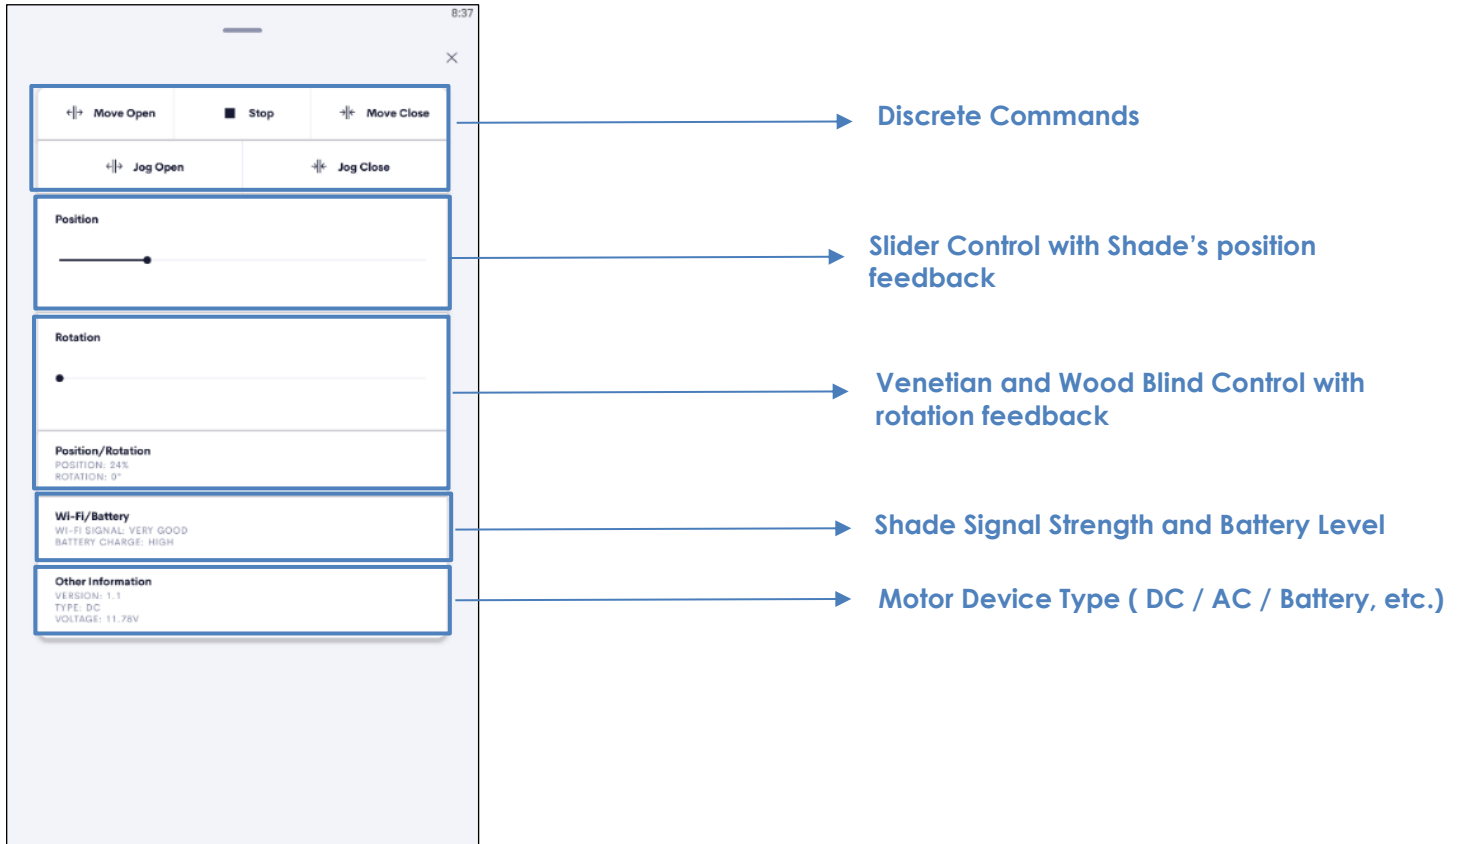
8:37

×

Move Open | Stop | Move Close

Jog Open | Jog Close

Position

Rotation

Position/Rotation
POSITION: 24%
ROTATION: 0°

Wi-Fi/Battery
WI-FI SIGNAL: VERY GOOD
BATTERY CHARGE: HIGH

Other Information
VERSION: 1.1
TYPE: DC
VOLTAGE: 11.78V

Discrete Commands

Slider Control with Shade's position feedback

Venetian and Wood Blind Control with rotation feedback

Shade Signal Strength and Battery Level

Motor Device Type ( DC / AC / Battery, etc.)